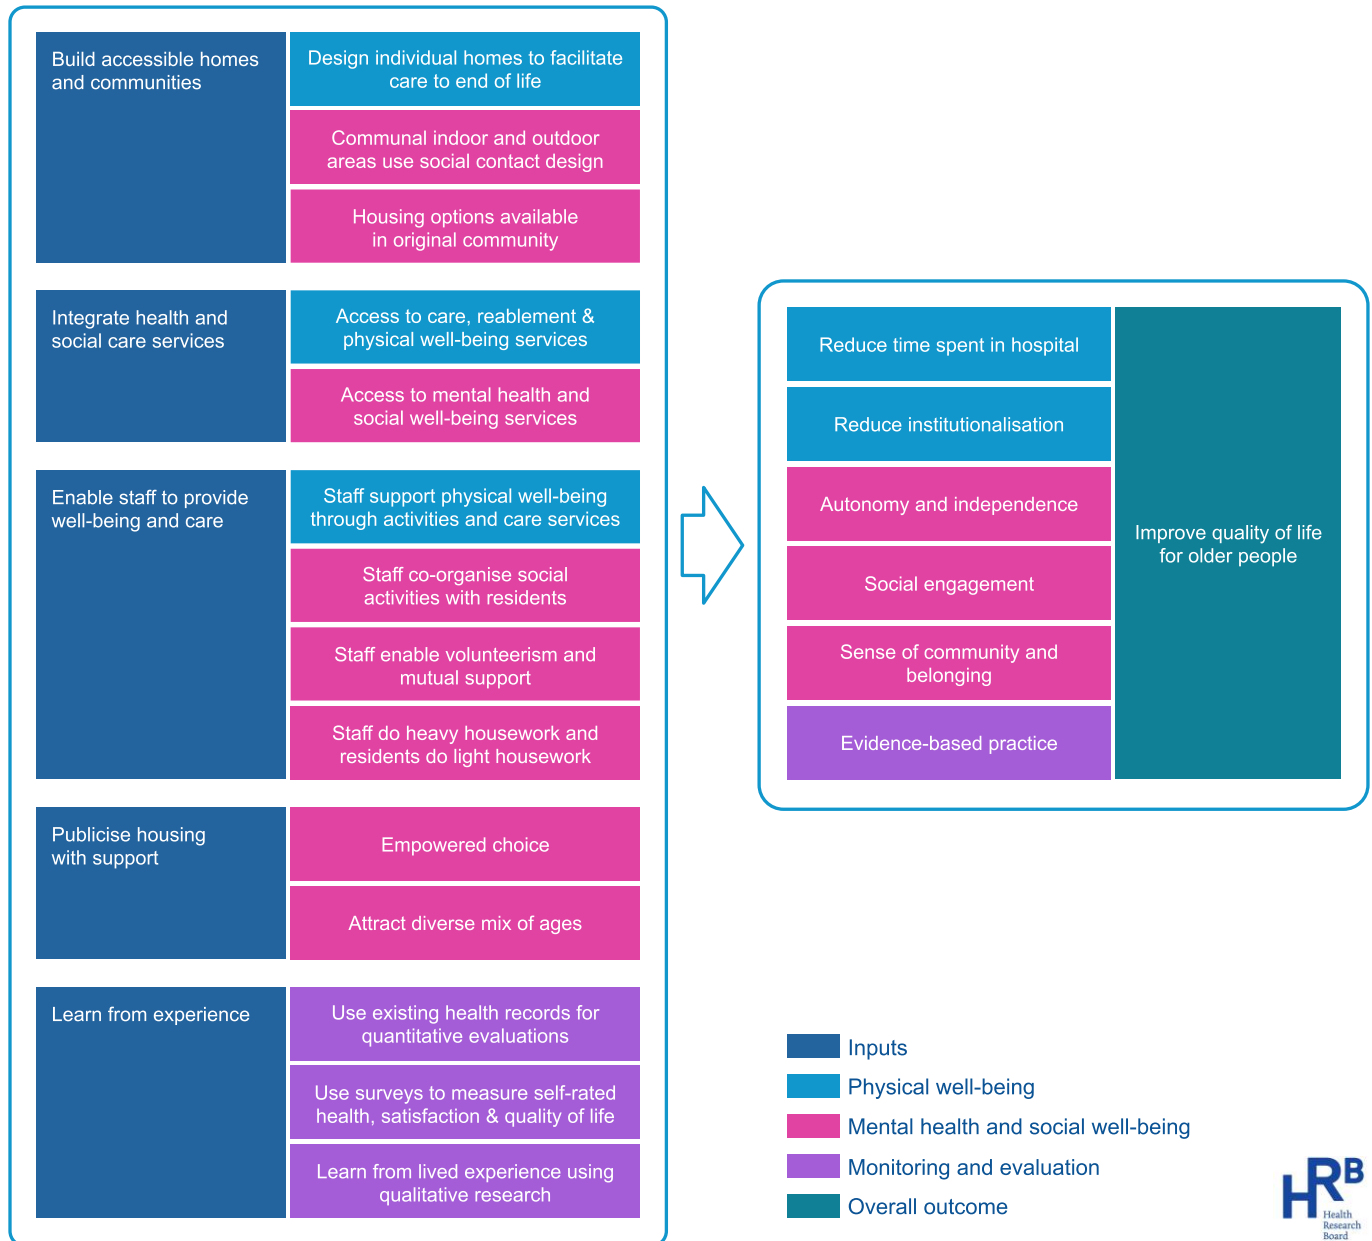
Build accessible homes and communities

Design individual homes to facilitate care to end of life

Communal indoor and outdoor areas use social contact design

Housing options available in original community

Integrate health and social care services

Access to care, reablement & physical well-being services

Access to mental health and social well-being services

Enable staff to provide well-being and care

Staff support physical well-being through activities and care services

Staff co-organise social activities with residents

Staff enable volunteerism and mutual support

Staff do heavy housework and residents do light housework

Publicise housing with support

Empowered choice

Attract diverse mix of ages

Learn from experience

Use existing health records for quantitative evaluations

Use surveys to measure self-rated health, satisfaction & quality of life

Learn from lived experience using qualitative research

Reduce time spent in hospital

Reduce institutionalisation

Autonomy and independence

Social engagement

Sense of community and belonging

Evidence-based practice

Improve quality of life for older people

Inputs

Physical well-being

Mental health and social well-being

Monitoring and evaluation

Overall outcome

HRB Health Research Board